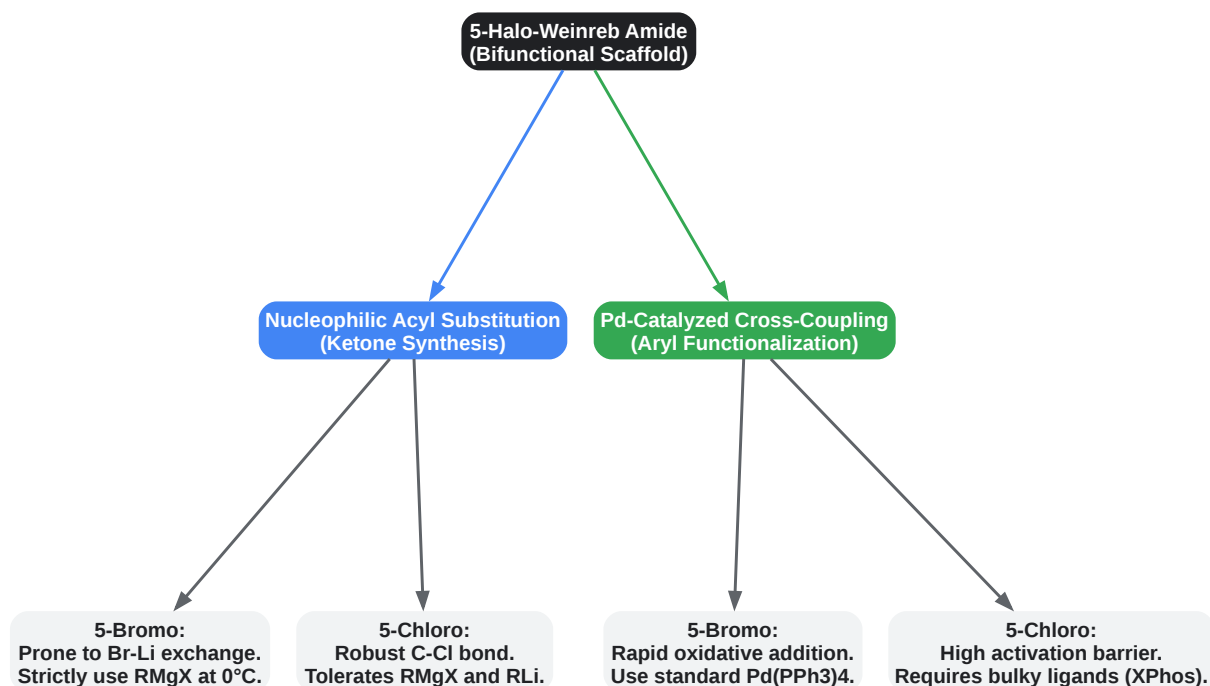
5-Halo-Weinreb Amide
(Bifunctional Scaffold)

Nucleophilic Acyl Substitution
(Ketone Synthesis)

Pd-Catalyzed Cross-Coupling
(Aryl Functionalization)

5-Bromo:
Prone to Br-Li exchange.
Strictly use RMgX at 0°C.

5-Chloro:
Robust C-Cl bond.
Tolerates RMgX and RLi.

5-Bromo:
Rapid oxidative addition.
Use standard Pd(PPh3)4.

5-Chloro:
High activation barrier.
Requires bulky ligands (XPhos).